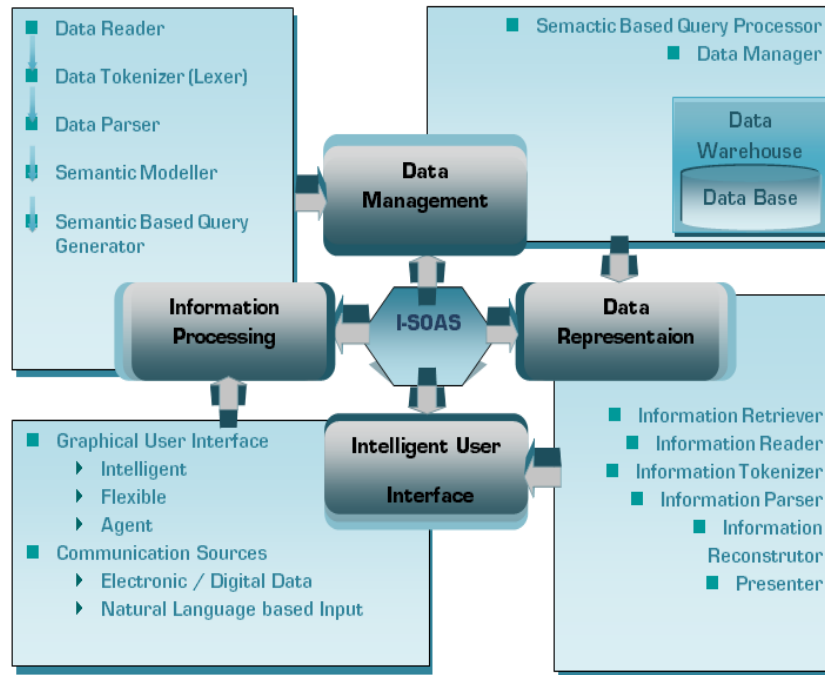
Data Reader
Data Tokenizer (Lexer)
Data Parser
Semantic Modeller
Semantic Based Query Generator

Semactic Based Query Processor
Data Manager
Data Warehouse
Data Base

Data Management

Information Processing

I-SOAS

Data Representaion

Intelligent User Interface

Graphical User Interface
Intelligent
Flexible
Agent
Communication Sources
Electronic / Digital Data
Natural Language based Input

Information Retriever
Information Reader
Information Tokenizer
Information Parser
Information Reconstrutor
Presenter